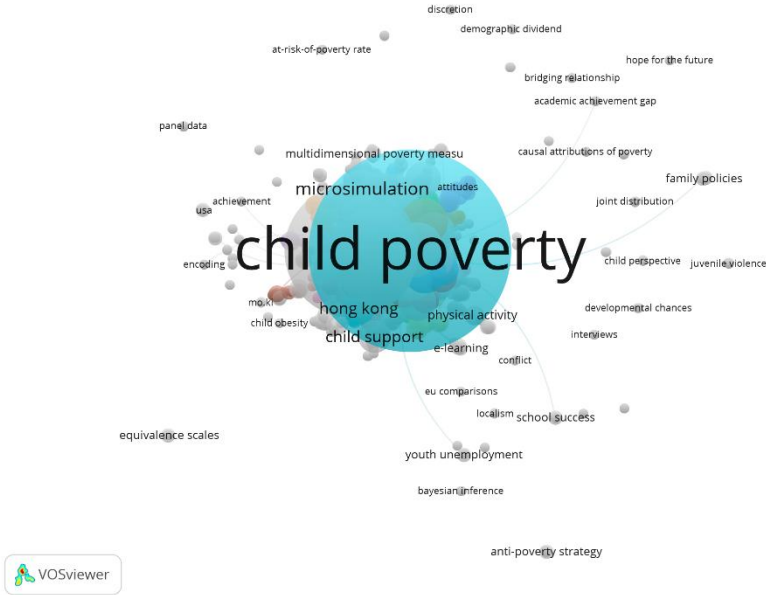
discretion
demographic dividend
at-risk-of-poverty rate
hope for the future
bridging relationship
academic achievement gap
panel data
multidimensional poverty measu
causal attributions of poverty
microsimulation
attitudes
family policies
achievement
joint distribution
usa
child poverty
encoding
child perspective
juvenile violence
mo.ki
hong kong
developmental chances
child obesity
physical activity
interviews
child support
e-learning
conflict
eu comparisons
localism
school success
equivalence scales
youth unemployment
bayesian inference
anti-poverty strategy
VOSviewer